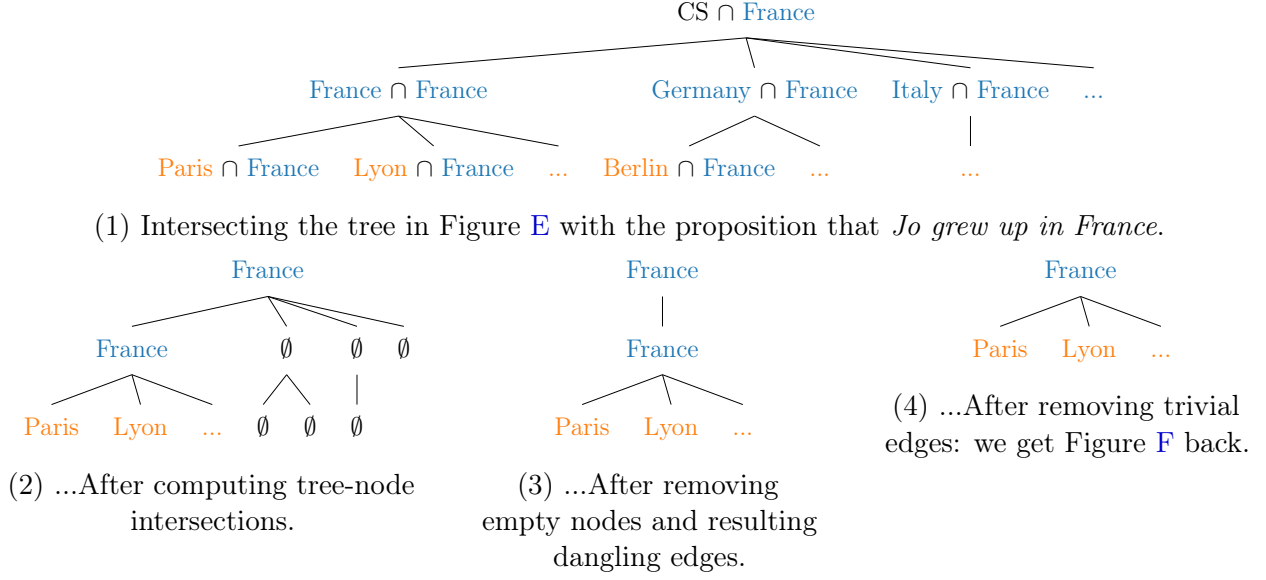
CS $\cap$ France

France $\cap$ France    Germany $\cap$ France    Italy $\cap$ France    ...

Paris $\cap$ France    Lyon $\cap$ France    ...    Berlin $\cap$ France    ...    ...

(1) Intersecting the tree in Figure E with the proposition that *Jo grew up in France*.

France

France    $\emptyset$    $\emptyset$    $\emptyset$

Paris    Lyon    ...    $\emptyset$    $\emptyset$    $\emptyset$

(2) ...After computing tree-node intersections.

France

France

Paris    Lyon    ...

(3) ...After removing empty nodes and resulting dangling edges.

France

Paris    Lyon    ...

(4) ...After removing trivial edges: we get Figure F back.